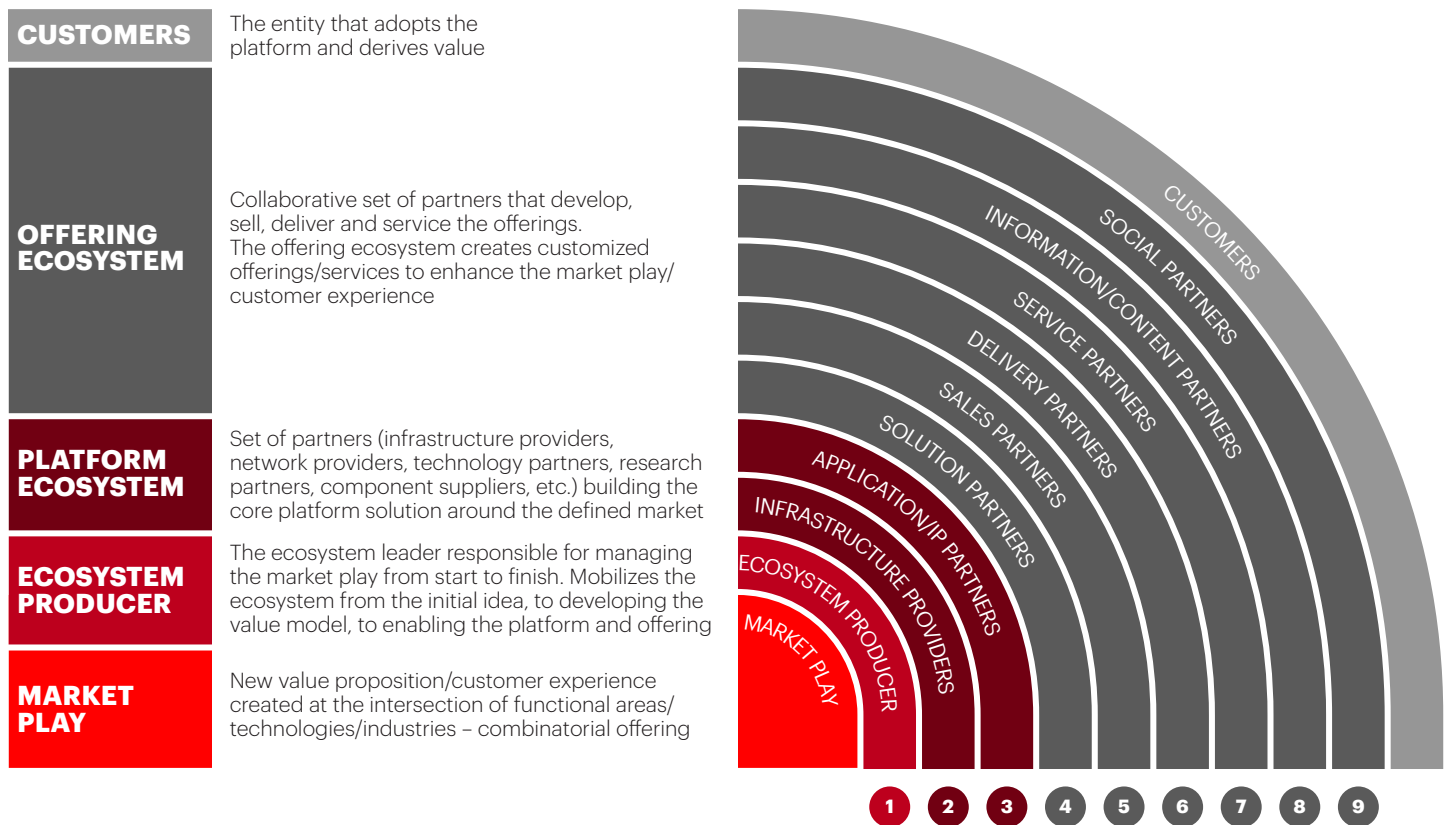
CUSTOMERS
The entity that adopts the platform and derives value

OFFERING ECOSYSTEM
Collaborative set of partners that develop, sell, deliver and service the offerings. The offering ecosystem creates customized offerings/services to enhance the market play/ customer experience

PLATFORM ECOSYSTEM
Set of partners (infrastructure providers, network providers, technology partners, research partners, component suppliers, etc.) building the core platform solution around the defined market

ECOSYSTEM PRODUCER
The ecosystem leader responsible for managing the market play from start to finish. Mobilizes the ecosystem from the initial idea, to developing the value model, to enabling the platform and offering

MARKET PLAY
New value proposition/customer experience created at the intersection of functional areas/ technologies/industries – combinatorial offering

CUSTOMERS
SOCIAL PARTNERS
INFORMATION/CONTENT PARTNERS
SERVICE PARTNERS
DELIVERY PARTNERS
SALES PARTNERS
SOLUTION PARTNERS
APPLICATION/IP PARTNERS
INFRASTRUCTURE PROVIDERS
ECOSYSTEM PRODUCER
MARKET PLAY

1 2 3 4 5 6 7 8 9